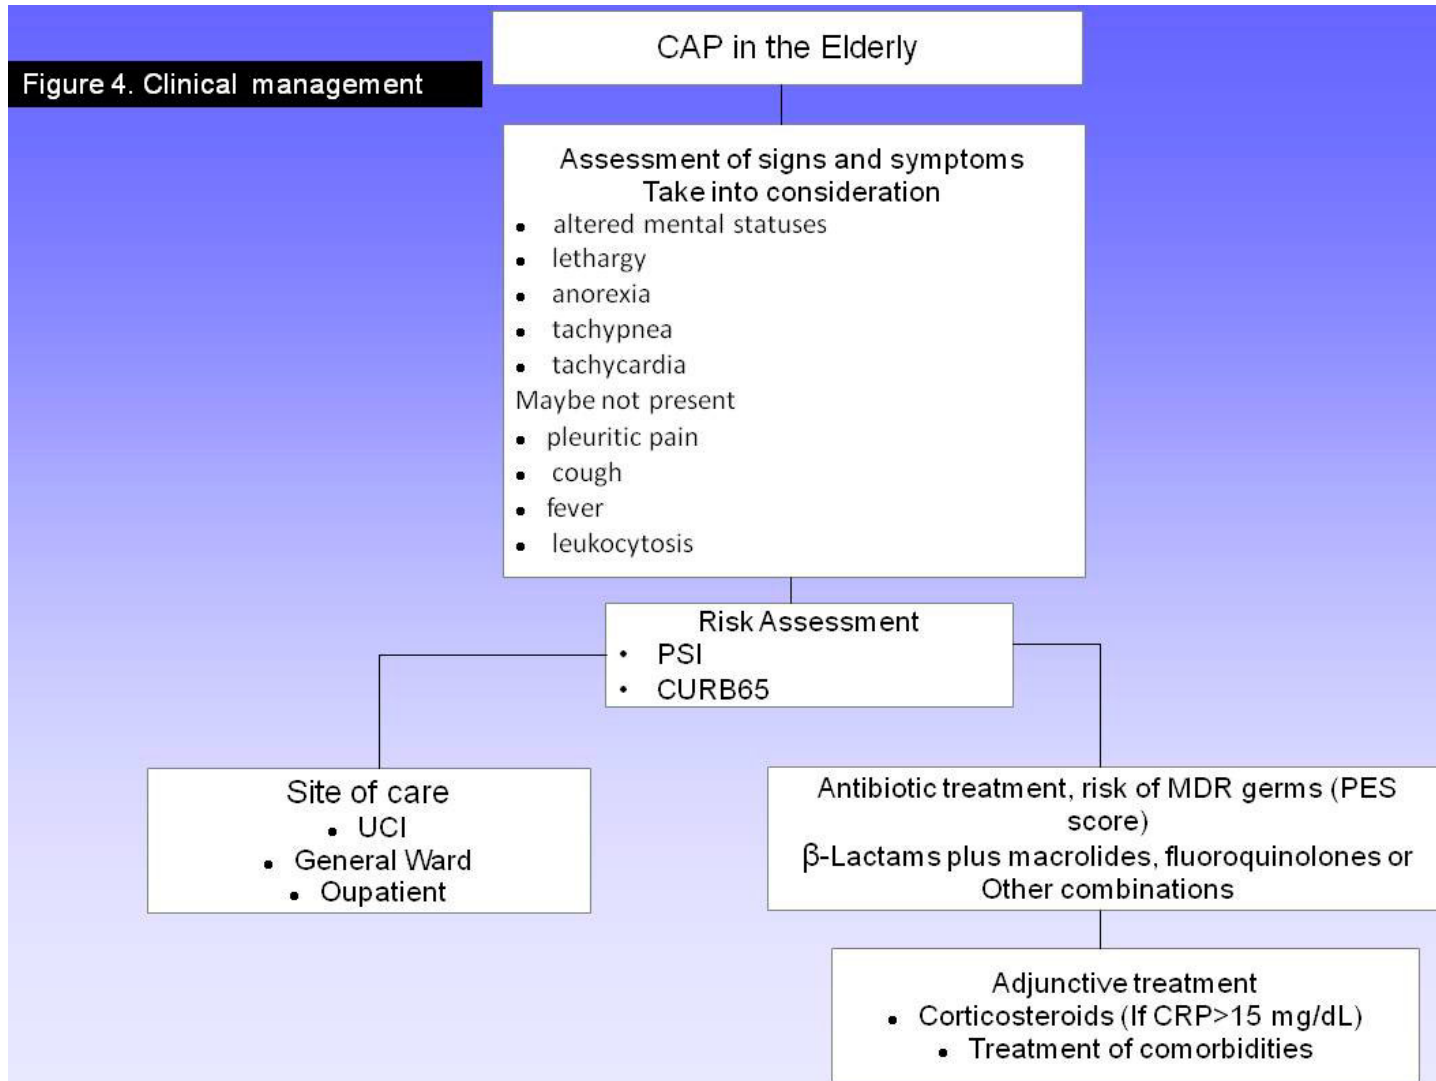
Figure 4. Clinical management

CAP in the Elderly

Assessment of signs and symptoms
Take into consideration
- altered mental statuses
- lethargy
- anorexia
- tachypnea
- tachycardia
Maybe not present
- pleuritic pain
- cough
- fever
- leukocytosis

Risk Assessment
- PSI
- CURB65

Site of care
- UCI
- General Ward
- Oupatient

Antibiotic treatment, risk of MDR germs (PES score)
β-Lactams plus macrolides, fluoroquinolones or Other combinations

Adjunctive treatment
- Corticosteroids (If CRP>15 mg/dL)
- Treatment of comorbidities